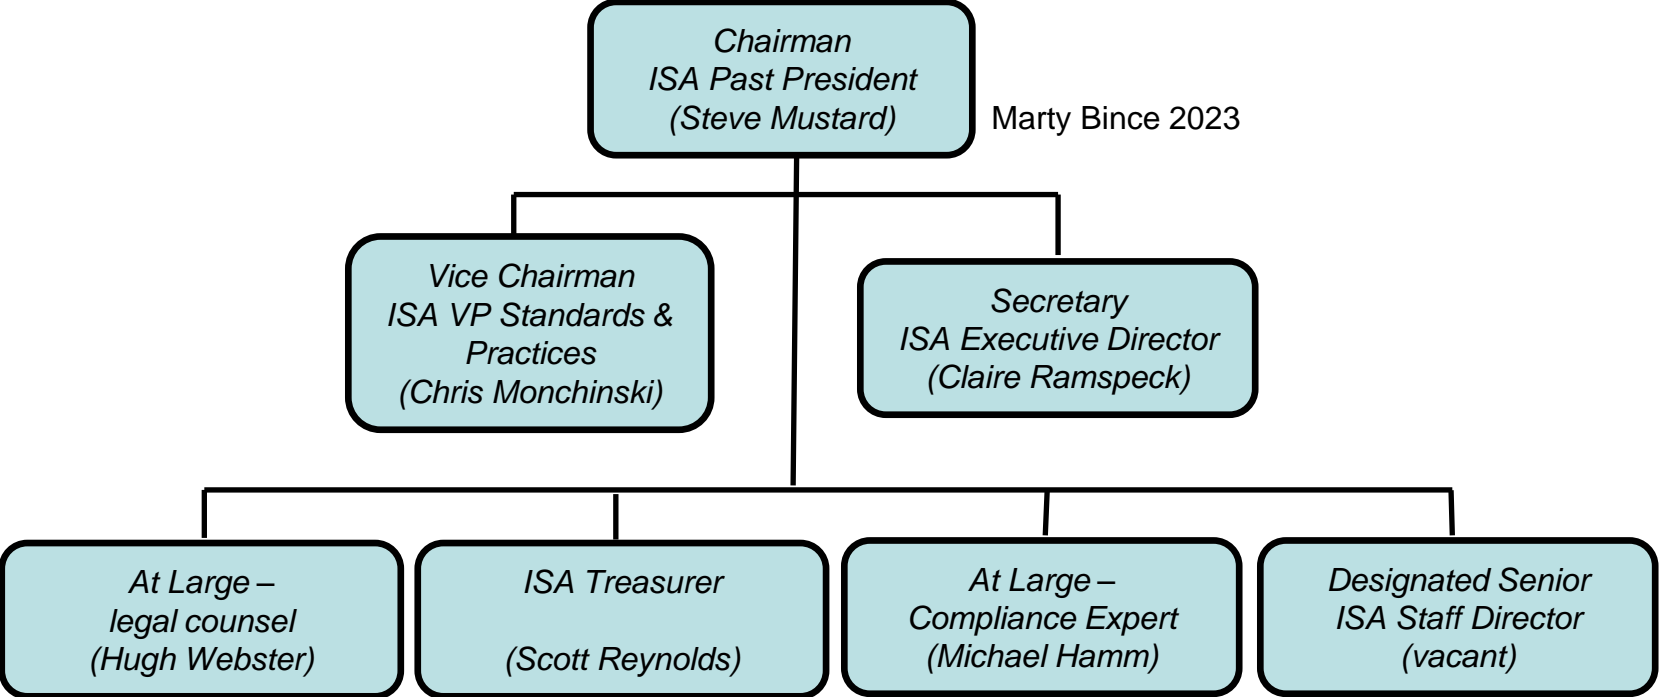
Chairman
ISA Past President
(Steve Mustard)

Marty Bince 2023

Vice Chairman
ISA VP Standards & Practices
(Chris Monchinski)

Secretary
ISA Executive Director
(Claire Ramspeck)

At Large –
legal counsel
(Hugh Webster)

ISA Treasurer

(Scott Reynolds)

At Large –
Compliance Expert
(Michael Hamm)

Designated Senior
ISA Staff Director
(vacant)